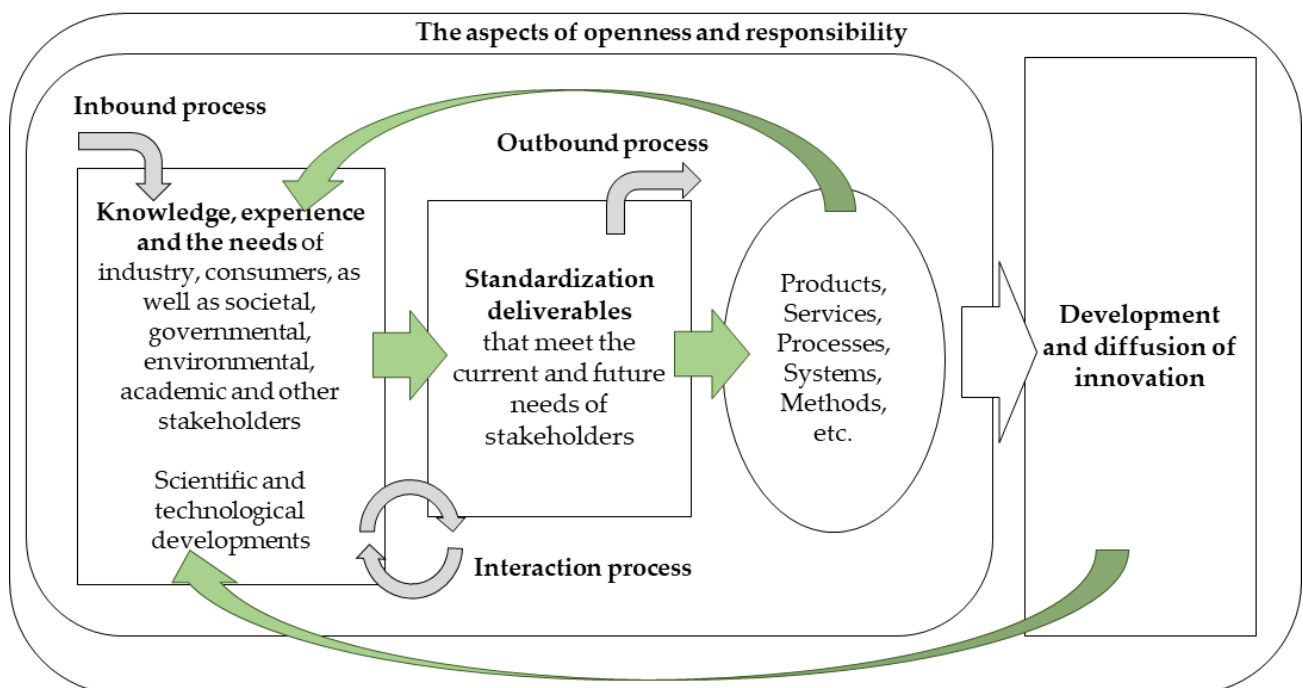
The aspects of openness and responsibility

Inbound process

Outbound process

Knowledge, experience and the needs of industry, consumers, as well as societal, governmental, environmental, academic and other stakeholders

Scientific and technological developments

Standardization deliverables that meet the current and future needs of stakeholders

Products, Services, Processes, Systems, Methods, etc.

Development and diffusion of innovation

Interaction process